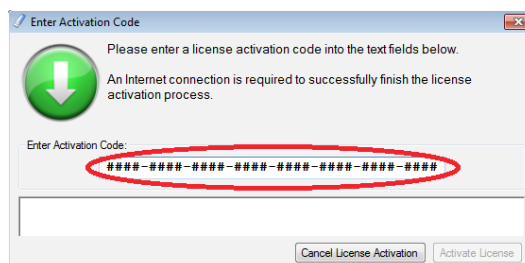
Enter Activation Code

Please enter a license activation code into the text fields below.

An Internet connection is required to successfully finish the license activation process.

Enter Activation Code:

####-####-####-####-####-####-####-####

Cancel License Activation

Activate License